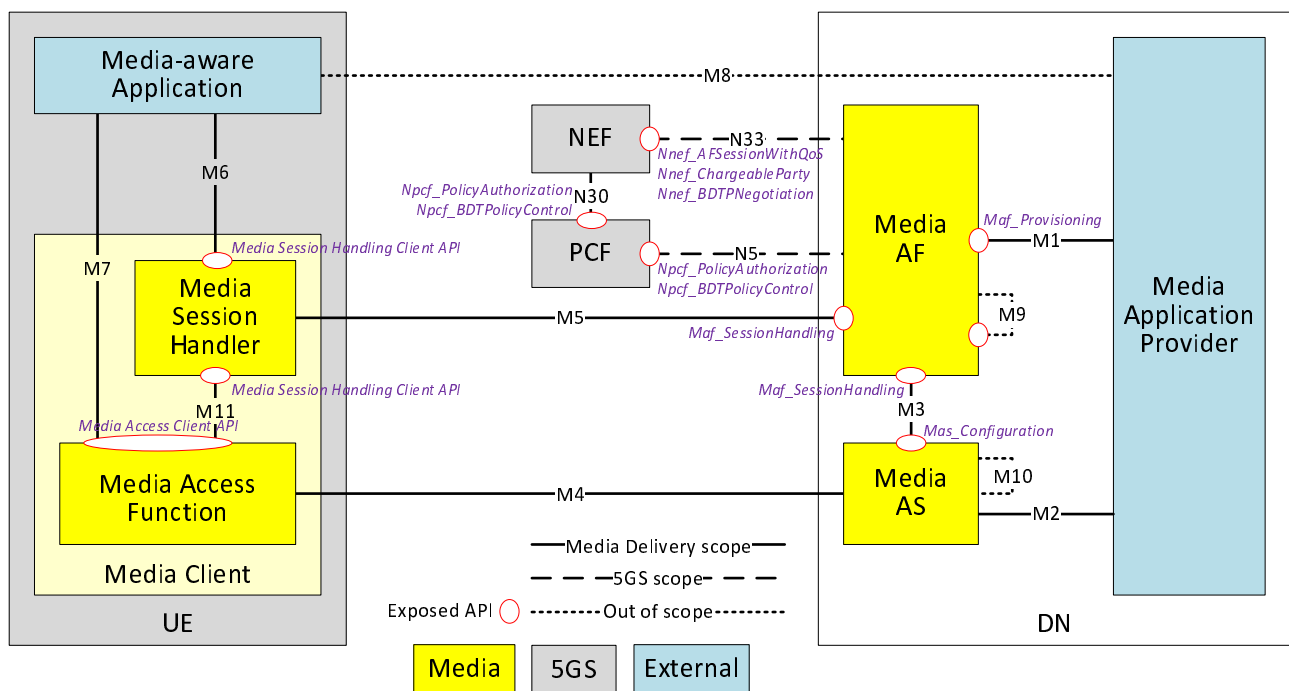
Media-aware Application

M8

M6

M7

Media Session Handling Client API

Media Session Handler

Media Session Handling Client API

M11

Media Access Client API

Media Access Function

Media Client

UE

NEF

Npcf_PolicyAuthorization
Npcf_BDTPolicyControl

N30

PCF

N33

Nnef_AFSessionWithQoS
Nnef_ChargeableParty
Nnef_BDTPNegotiation

N5

Npcf_PolicyAuthorization
Npcf_BDTPolicyControl

M5

Maf_SessionHandling

Media AF

Maf_Provisioning

M1

M9

Maf_SessionHandling

M3

Mas_Configuration

Media AS

M10

M2

M4

Media Application Provider

Media Delivery scope

5GS scope

Exposed API

Out of scope

DN

Media

5GS

External